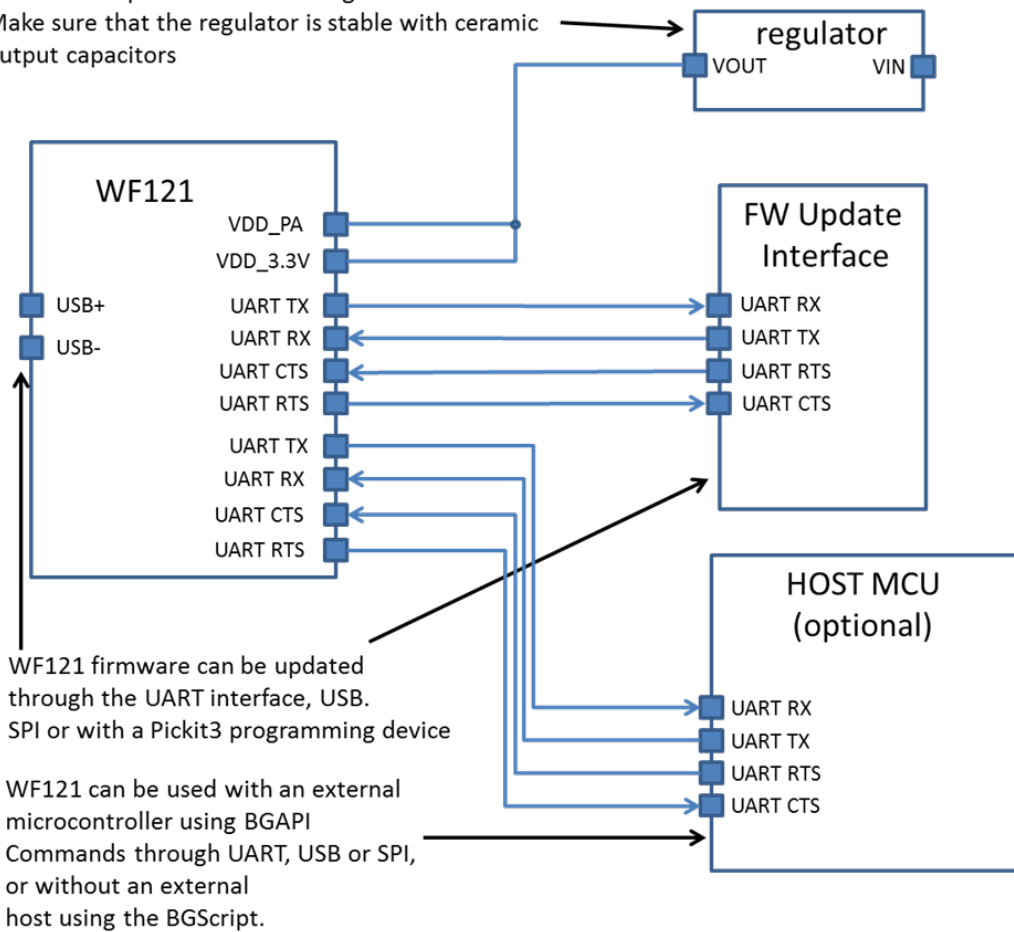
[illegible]
Make sure that the regulator is stable with ceramic
utput capacitors

regulator
VOUT
VIN

WF121
VDD_PA
VDD_3.3V
USB+
USB-
UART TX
UART RX
UART CTS
UART RTS
UART TX
UART RX
UART CTS
UART RTS

FW Update Interface
UART RX
UART TX
UART RTS
UART CTS

HOST MCU (optional)
UART RX
UART TX
UART RTS
UART CTS

WF121 firmware can be updated through the UART interface, USB. SPI or with a Pickit3 programming device

WF121 can be used with an external microcontroller using BGAPI Commands through UART, USB or SPI, or without an external host using the BGScript.